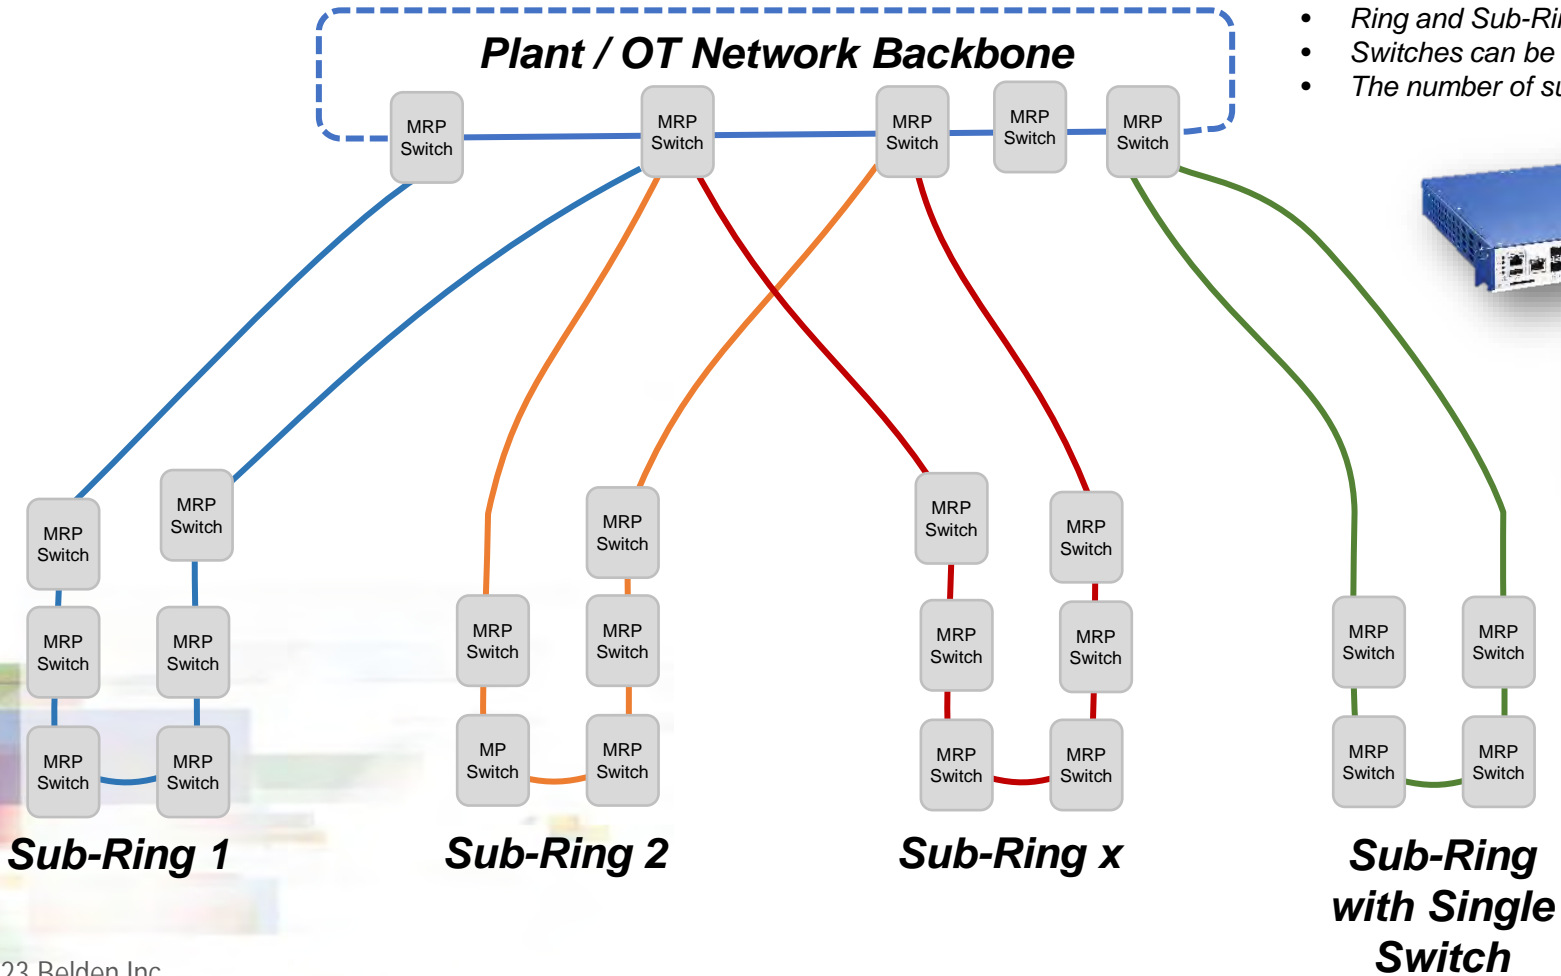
Plant / OT Network Backbone

- Ring and Sub-Ri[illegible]
- Switches can be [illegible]
- The number of su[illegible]

MRP Switch
MRP Switch
MRP Switch
MRP Switch
MRP Switch

MRP Switch
MRP Switch
MRP Switch
MRP Switch
MRP Switch
MRP Switch

MRP Switch
MRP Switch
MRP Switch
MP Switch
MRP Switch

MRP Switch
MRP Switch
MRP Switch
MRP Switch
MRP Switch
MRP Switch

MRP Switch
MRP Switch
MRP Switch
MRP Switch

Sub-Ring 1

Sub-Ring 2

Sub-Ring x

Sub-Ring with Single Switch

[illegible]23 Belden Inc